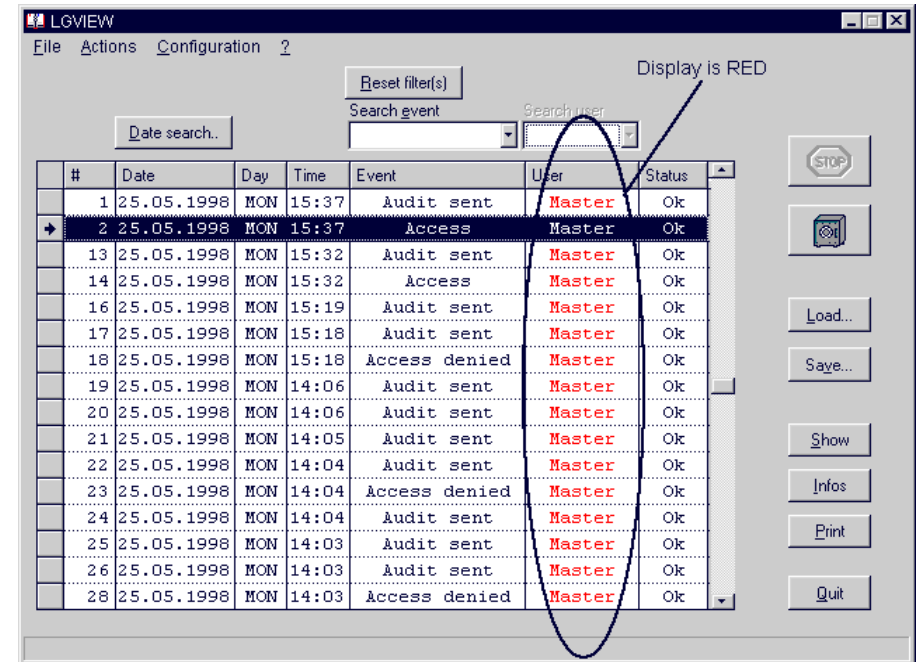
LGVIEW

File Actions Configuration ?

Reset filter(s)

Display is RED

Search event

Search user

Date search..

STOP

| # | Date | Day | Time | Event | User | Status |
|---|---|---|---|---|---|---|
| 1 | 25.05.1998 | MON | 15:37 | Audit sent | Master | Ok |
| 2 | 25.05.1998 | MON | 15:37 | Access | Master | Ok |
| 13 | 25.05.1998 | MON | 15:32 | Audit sent | Master | Ok |
| 14 | 25.05.1998 | MON | 15:32 | Access | Master | Ok |
| 16 | 25.05.1998 | MON | 15:19 | Audit sent | Master | Ok |
| 17 | 25.05.1998 | MON | 15:18 | Audit sent | Master | Ok |
| 18 | 25.05.1998 | MON | 15:18 | Access denied | Master | Ok |
| 19 | 25.05.1998 | MON | 14:06 | Audit sent | Master | Ok |
| 20 | 25.05.1998 | MON | 14:06 | Audit sent | Master | Ok |
| 21 | 25.05.1998 | MON | 14:05 | Audit sent | Master | Ok |
| 22 | 25.05.1998 | MON | 14:04 | Audit sent | Master | Ok |
| 23 | 25.05.1998 | MON | 14:04 | Access denied | Master | Ok |
| 24 | 25.05.1998 | MON | 14:04 | Audit sent | Master | Ok |
| 25 | 25.05.1998 | MON | 14:03 | Audit sent | Master | Ok |
| 26 | 25.05.1998 | MON | 14:03 | Audit sent | Master | Ok |
| 28 | 25.05.1998 | MON | 14:03 | Access denied | Master | Ok |

Load...

Save...

Show

Infos

Print

Quit